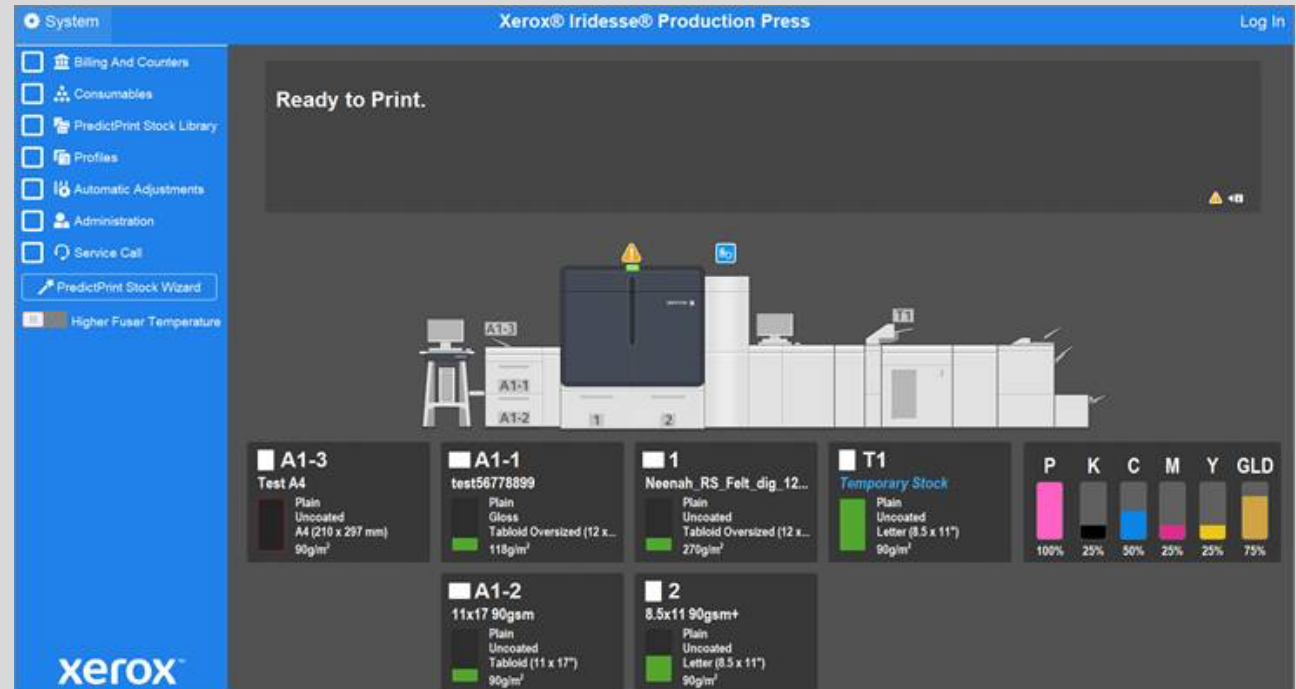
System

Xerox® Iridesse® Production Press

Log In

Billing And Counters
Consumables
PredictPrint Stock Library
Profiles
Automatic Adjustments
Administration
Service Call
PredictPrint Stock Wizard
Higher Fuser Temperature

Ready to Print.

A1-3
A1-1
A1-2
1
2
T1

A1-3
Test A4
Plain
Uncoated
A4 (210 x 297 mm)
90g/m²

A1-1
test56778899
Plain
Gloss
Tabloid Oversized (12 x...
118g/m²

1
Neenah_RS_Felt_dig_12...
Plain
Uncoated
Tabloid Oversized (12 x...
270g/m²

T1
Temporary Stock
Plain
Uncoated
Letter (8.5 x 11")
90g/m²

| P | K | C | M | Y | GLD |
|---|---|---|---|---|---|
| 100% | 25% | 50% | 25% | 25% | 75% |

A1-2
11x17 90gsm
Plain
Uncoated
Tabloid (11 x 17")
90g/m²

2
8.5x11 90gsm+
Plain
Uncoated
Letter (8.5 x 11")
90g/m²

xerox